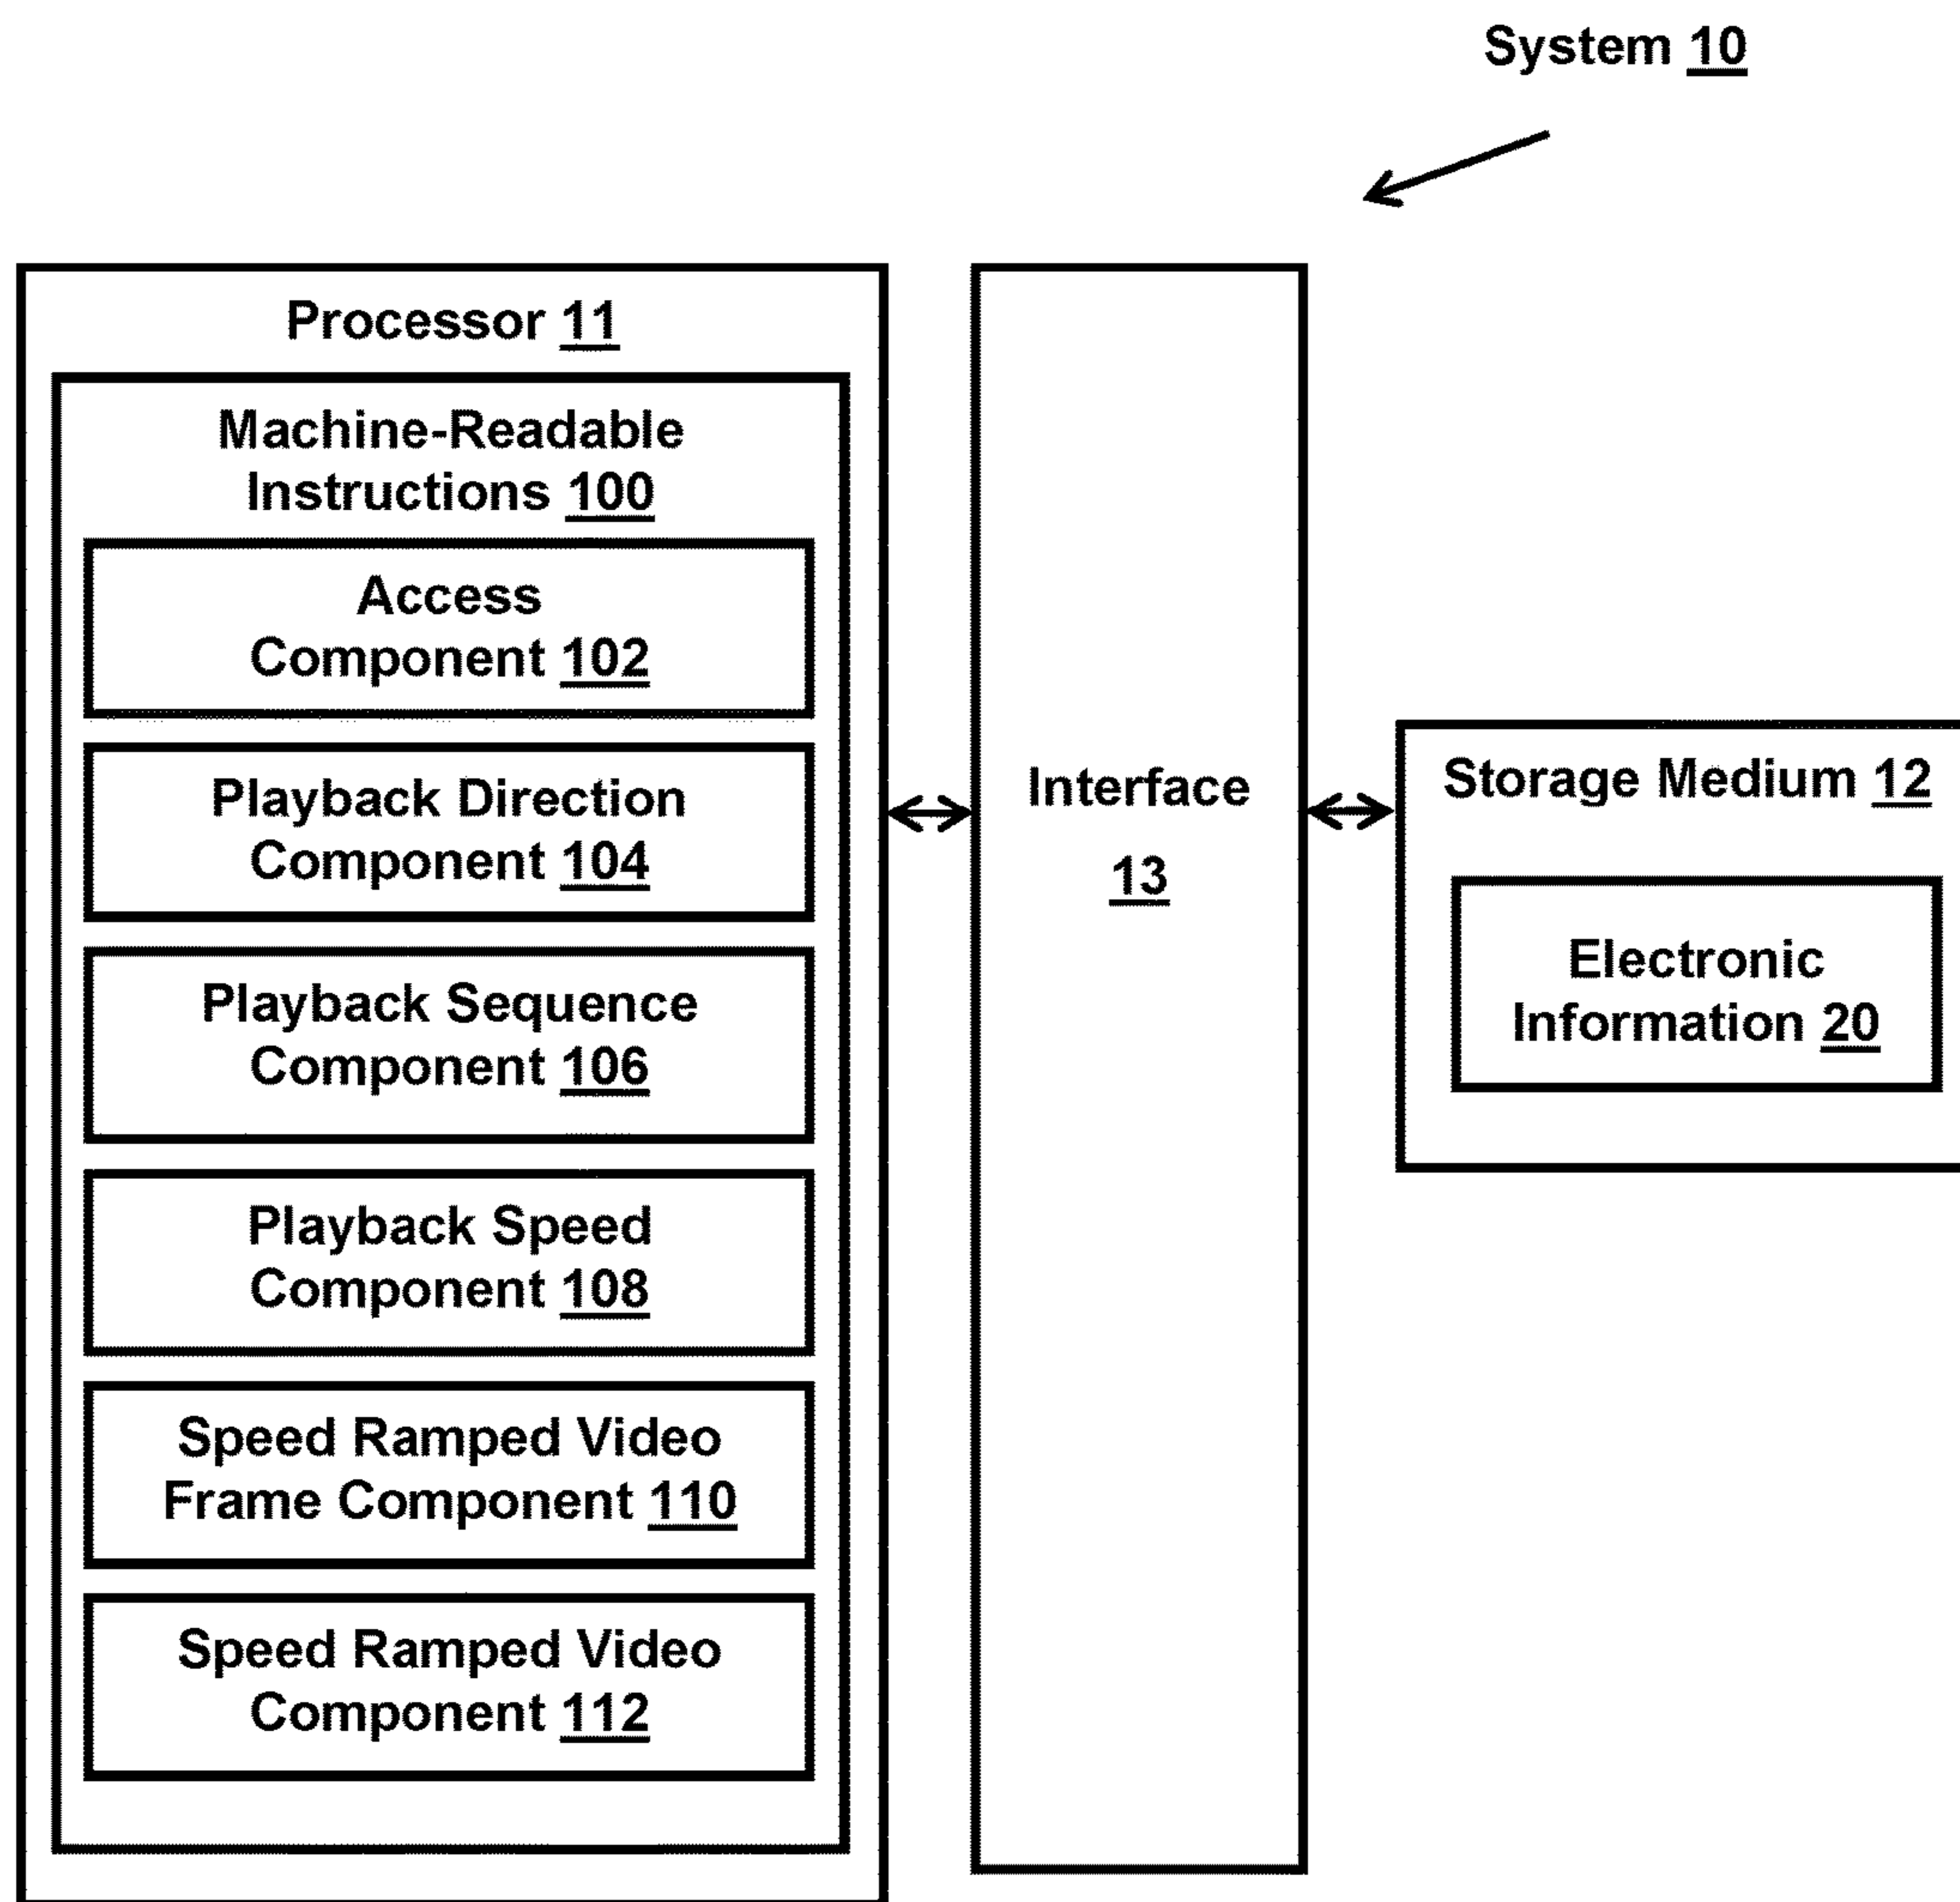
System 10

Processor 11

Machine-Readable Instructions 100

Access Component 102

Playback Direction Component 104

Playback Sequence Component 106

Playback Speed Component 108

Speed Ramped Video Frame Component 110

Speed Ramped Video Component 112

Interface 13

Storage Medium 12

Electronic Information 20